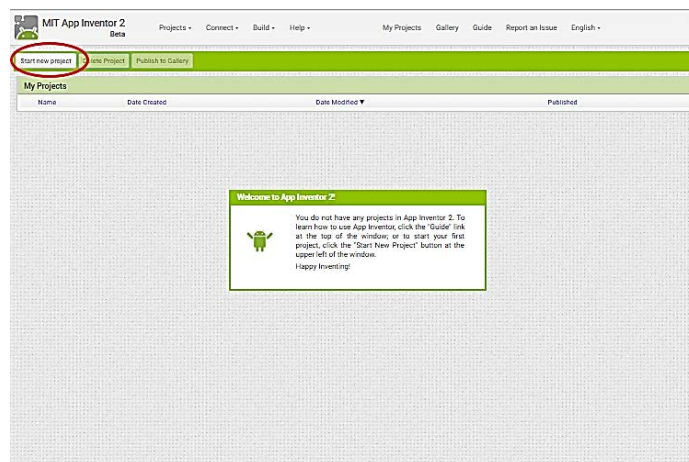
MIT App Inventor 2
Beta

Projects ▾ Connect ▾ Build ▾ Help ▾

My Projects Gallery Guide Report an Issue English ▾

Start new project Delete Project Publish to Gallery

My Projects

| Name | Date Created | Date Modified ▼ | Published |
|---|---|---|---|

Welcome to App Inventor 2!

You do not have any projects in App Inventor 2. To learn how to use App Inventor, click the "Guide" link at the top of the window; or to start your first project, click the "Start New Project" button at the upper left of the window.

Happy Inventing!